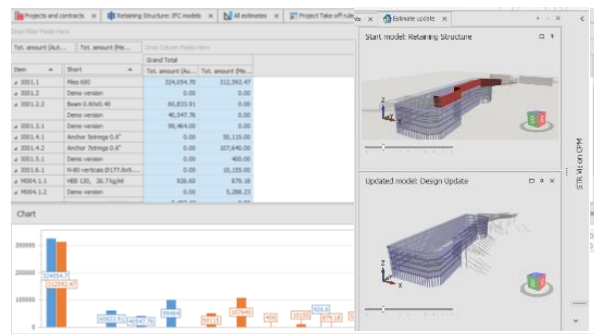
Projects and contracts | Retaining Structure: IFC models | All estimates | Project Take off rule

Estimate update

Drop Filter Fields Here

Tot. amount (Aut... | Tot. amount (Ma... | Drop Column Fields Here

| Item | Short | Grand Total Tot. amount (Au... | Tot. amount (Ma... |
|---|---|---|---|
| 3001.1 | Piles 600 | 324,054.70 | 312,592.47 |
| 3001.2 | Demo version | 0.00 | 0.00 |
| 3001.2.2 | Beam 0.60x0.40 | 60,833.91 | 0.00 |
| | Demo version | 40,547.76 | 0.00 |
| 3001.3.1 | Demo version | 99,464.00 | 0.00 |
| 3001.4.1 | Anchor 5strings 0.6" | 0.00 | 50,115.00 |
| 3001.4.2 | Anchor 7strings 0.6" | 0.00 | 107,640.00 |
| 3001.5.1 | Demo version | 0.00 | 400.00 |
| 3001.6.1 | N-80 verticals Ø177.8x9... | 0.00 | 10,155.00 |
| M004.1.1 | HEB 120, 26.7kg/ml | 926.60 | 879.18 |
| M004.1.2 | Demo version | 0.00 | 5,288.23 |

Chart

300000
200000
100000

324054.70
312592.47
40547.76
60833.91
99464
50115
107640
400
10155
926.6
879.18

Start model: Retaining Structure

Updated model: Design Update

STR 4D on CPM